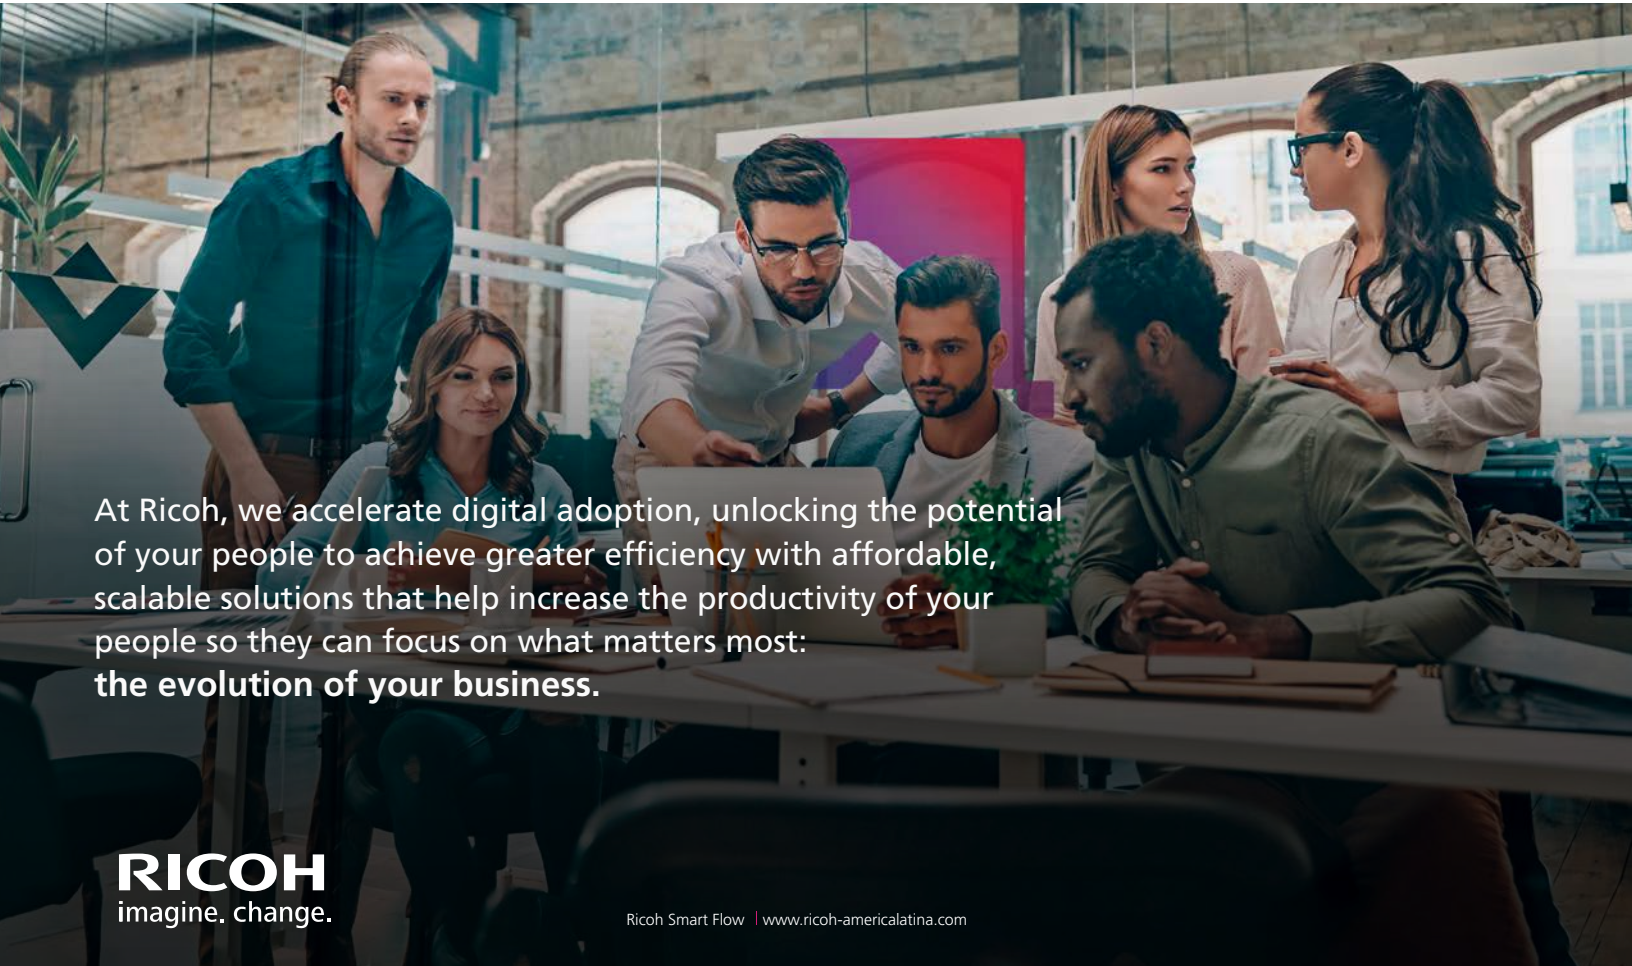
At Ricoh, we accelerate digital adoption, unlocking the potential of your people to achieve greater efficiency with affordable, scalable solutions that help increase the productivity of your people so they can focus on what matters most:
**the evolution of your business.**

RICOH
imagine. change.

Ricoh Smart Flow | www.ricoh-americalatina.com